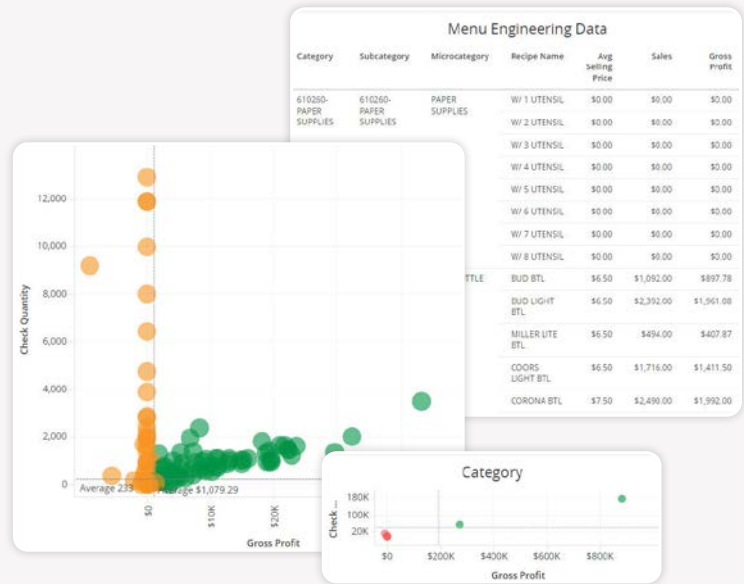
Menu Engineering Data

| Category | Subcategory | Microcategory | Recipe Name | Avg Selling Price | Sales | Gross Profit |
|---|---|---|---|---|---|---|
| 610260-PAPER SUPPLIES | 610260-PAPER SUPPLIES | PAPER SUPPLIES | W/ 1 UTENSIL | $0.00 | $0.00 | $0.00 |
| | | | W/ 2 UTENSIL | $0.00 | $0.00 | $0.00 |
| | | | W/ 3 UTENSIL | $0.00 | $0.00 | $0.00 |
| | | | W/ 4 UTENSIL | $0.00 | $0.00 | $0.00 |
| | | | W/ 5 UTENSIL | $0.00 | $0.00 | $0.00 |
| | | | W/ 6 UTENSIL | $0.00 | $0.00 | $0.00 |
| | | | W/ 7 UTENSIL | $0.00 | $0.00 | $0.00 |
| | | | W/ 8 UTENSIL | $0.00 | $0.00 | $0.00 |
| | | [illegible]TTLE | BUD BTL | $6.50 | $1,092.00 | $897.78 |
| | | | BUD LIGHT BTL | $6.50 | $2,392.00 | $1,961.08 |
| | | | MILLER LITE BTL | $6.50 | $494.00 | $407.87 |
| | | | COORS LIGHT BTL | $6.50 | $1,716.00 | $1,411.50 |
| | | | CORONA BTL | $7.50 | $2,490.00 | $1,992.00 |

12,000
10,000
8,000
6,000
4,000
2,000
0
Check Quantity
Average 233
Average $1,079.29
$0
$10K
$20K
Gross Profit

Category
180K
100K
20K
Check ...
$0
$200K
$400K
$600K
$800K
Gross Profit